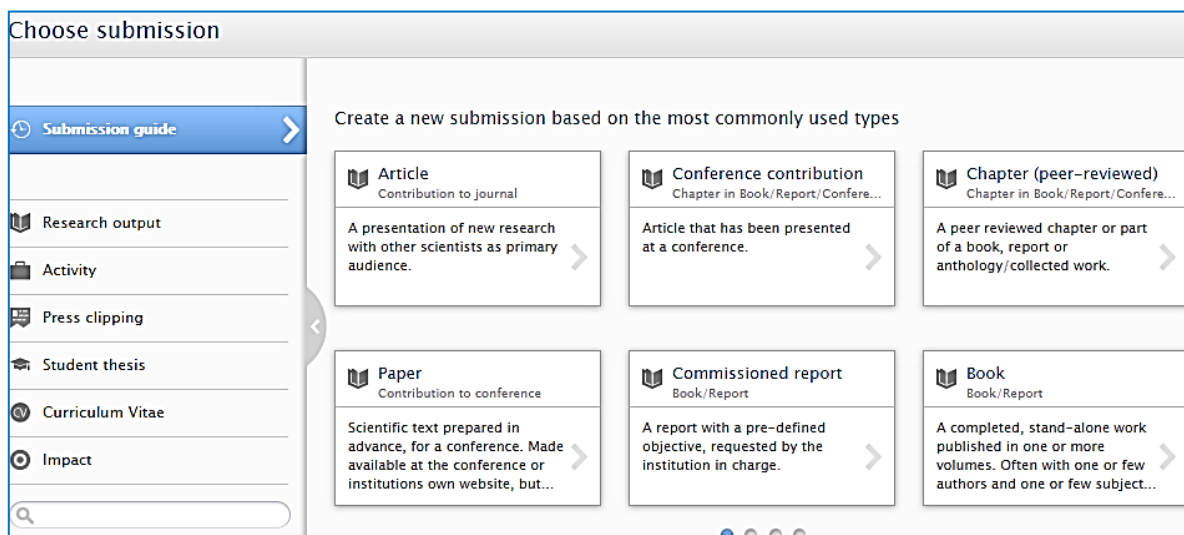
Choose submission

Submission guide

Research output

Activity

Press clipping

Student thesis

CV Curriculum Vitae

Impact

Create a new submission based on the most commonly used types

Article
Contribution to journal
A presentation of new research with other scientists as primary audience.

Conference contribution
Chapter in Book/Report/Confe...
Article that has been presented at a conference.

Chapter (peer-reviewed)
Chapter in Book/Report/Confe...
A peer reviewed chapter or part of a book, report or anthology/collected work.

Paper
Contribution to conference
Scientific text prepared in advance, for a conference. Made available at the conference or institutions own website, but...

Commissioned report
Book/Report
A report with a pre-defined objective, requested by the institution in charge.

Book
Book/Report
A completed, stand-alone work published in one or more volumes. Often with one or few authors and one or few subject...